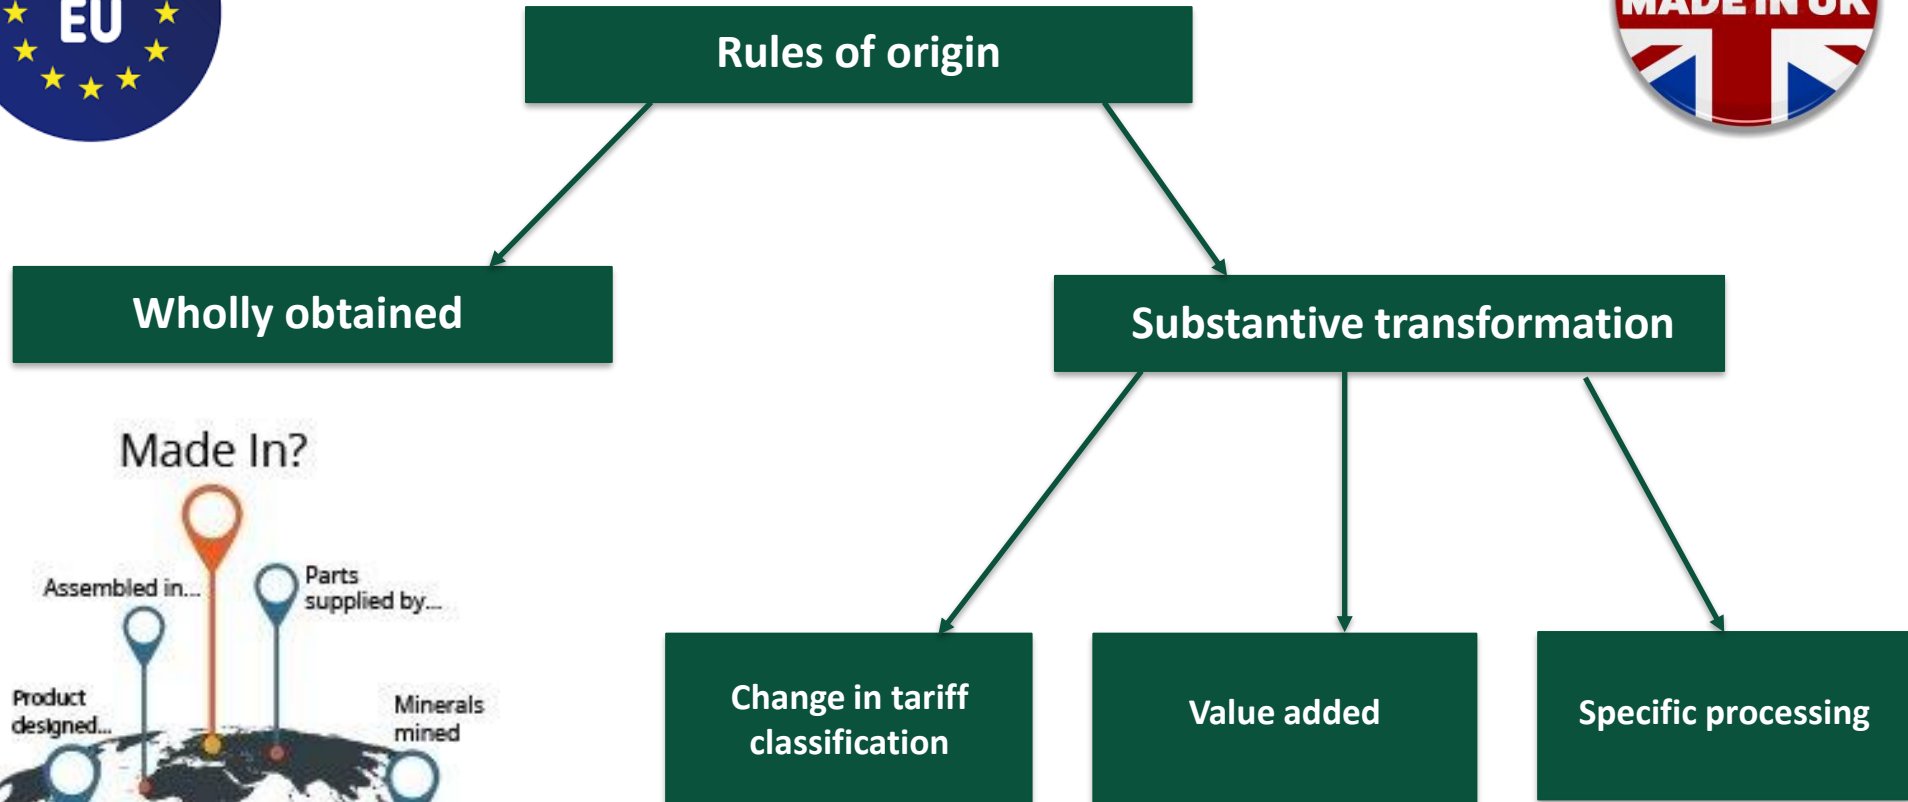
EU

MADE IN UK

Rules of origin

Wholly obtained

Substantive transformation

Made In?

Assembled in...

Parts supplied by...

Product designed...

Minerals mined

Change in tariff classification

Value added

Specific processing